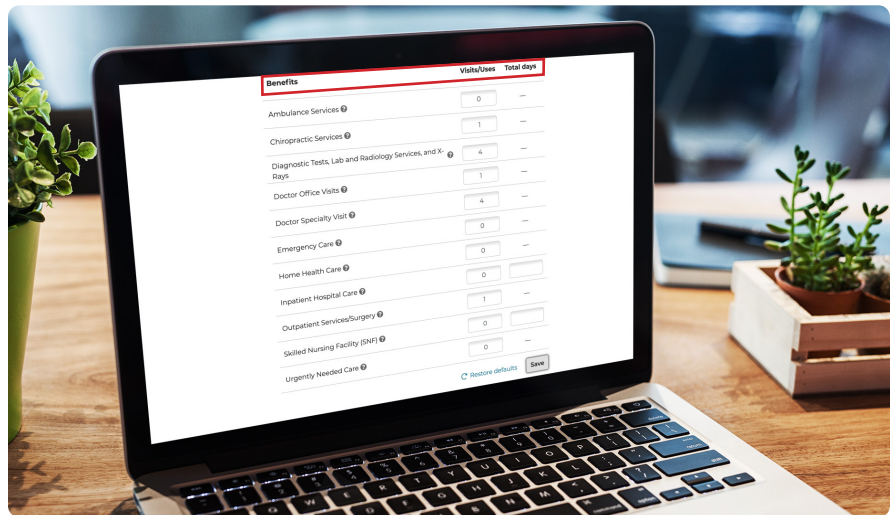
| Benefits | Visits/Uses | Total days |
|---|---|---|
| Ambulance Services | 0 | — |
| Chiropractic Services | 1 | — |
| Diagnostic Tests, Lab and Radiology Services, and X-Rays | 4 | — |
| Doctor Office Visits | 1 | — |
| Doctor Specialty Visit | 4 | — |
| Emergency Care | 0 | — |
| Home Health Care | 0 | — |
| Inpatient Hospital Care | 0 | |
| Outpatient Services/Surgery | 1 | — |
| Skilled Nursing Facility (SNF) | 0 | |
| Urgently Needed Care | 0 | — |

Restore defaults Save